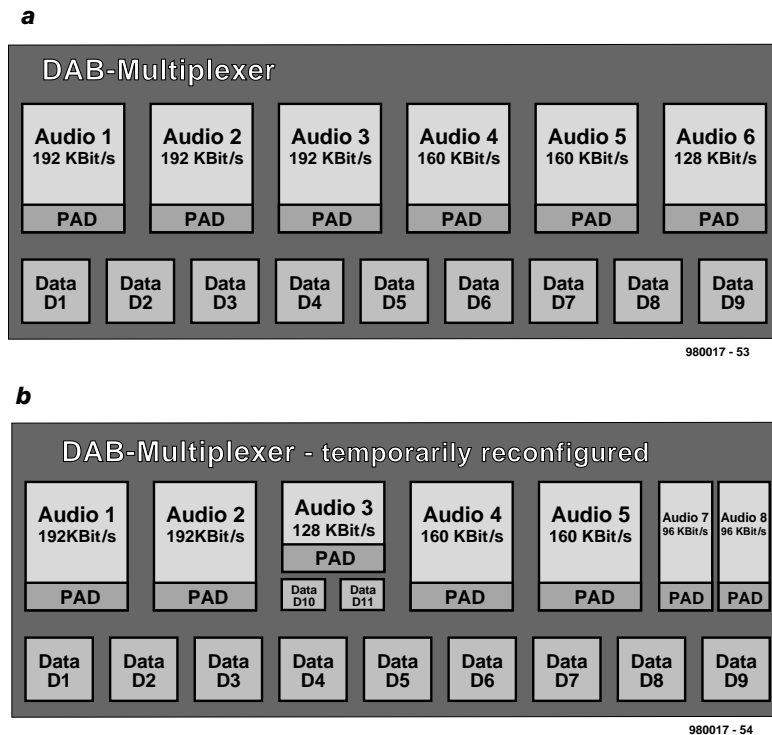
a

DAB-Multiplexer

Audio 1
192 KBit/s
PAD

Audio 2
192 KBit/s
PAD

Audio 3
192 KBit/s
PAD

Audio 4
160 KBit/s
PAD

Audio 5
160 KBit/s
PAD

Audio 6
128 KBit/s
PAD

Data D1
Data D2
Data D3
Data D4
Data D5
Data D6
Data D7
Data D8
Data D9

980017 - 53

b

DAB-Multiplexer - temporarily reconfigured

Audio 1
192KBit/s
PAD

Audio 2
192KBit/s
PAD

Audio 3
128 KBit/s
PAD
Data D10
Data D11

Audio 4
160 KBit/s
PAD

Audio 5
160 KBit/s
PAD

Audio 7
96 KBit/s
PAD

Audio 8
96 KBit/s
PAD

Data D1
Data D2
Data D3
Data D4
Data D5
Data D6
Data D7
Data D8
Data D9

980017 - 54